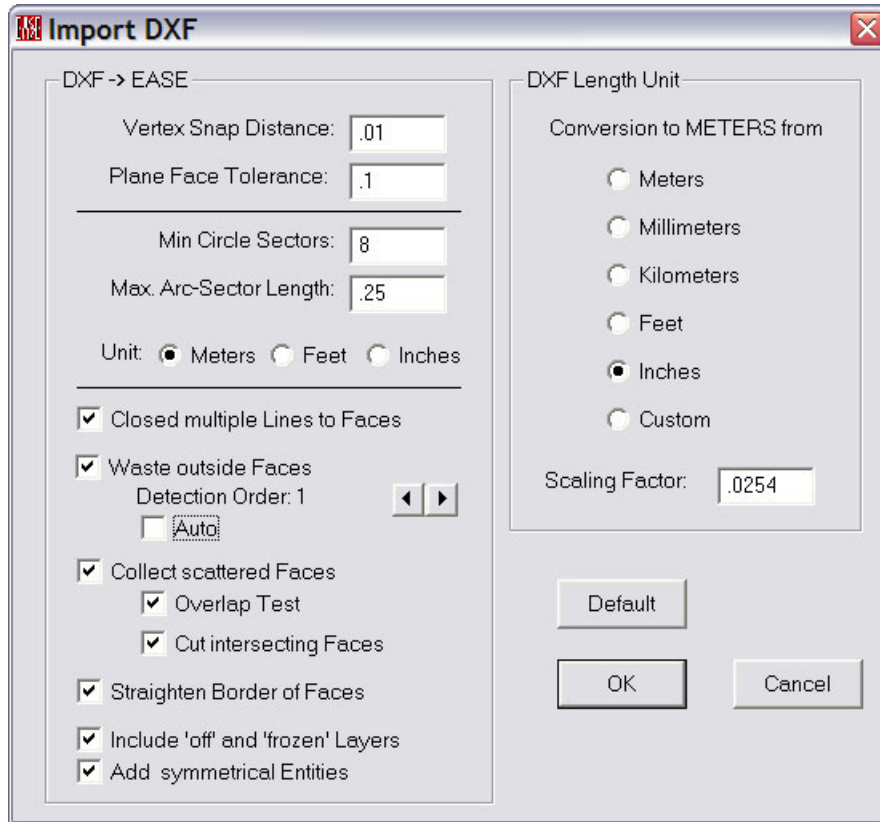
Import DXF

DXF -> EASE

Vertex Snap Distance: .01

Plane Face Tolerance: .1

Min Circle Sectors: 8

Max. Arc-Sector Length: .25

Unit: Meters Feet Inches

Closed multiple Lines to Faces

Waste outside Faces

Detection Order: 1

Auto

Collect scattered Faces

Overlap Test

Cut intersecting Faces

Straighten Border of Faces

Include 'off' and 'frozen' Layers

Add symmetrical Entities

DXF Length Unit

Conversion to METERS from

Meters

Millimeters

Kilometers

Feet

Inches

Custom

Scaling Factor: .0254

Default

OK

Cancel